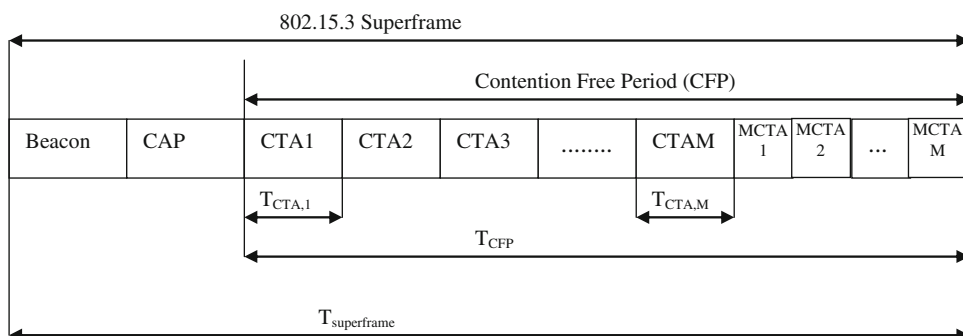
802.15.3 Superframe

Contention Free Period (CFP)

| Beacon | CAP | CTA1 | CTA2 | CTA3 | ........ | CTAM | MCTA 1 | MCTA 2 | ... | MCTA M |
|---|---|---|---|---|---|---|---|---|---|---|

$T_{CTA,1}$

$T_{CTA,M}$

$T_{CFP}$

$T_{superframe}$